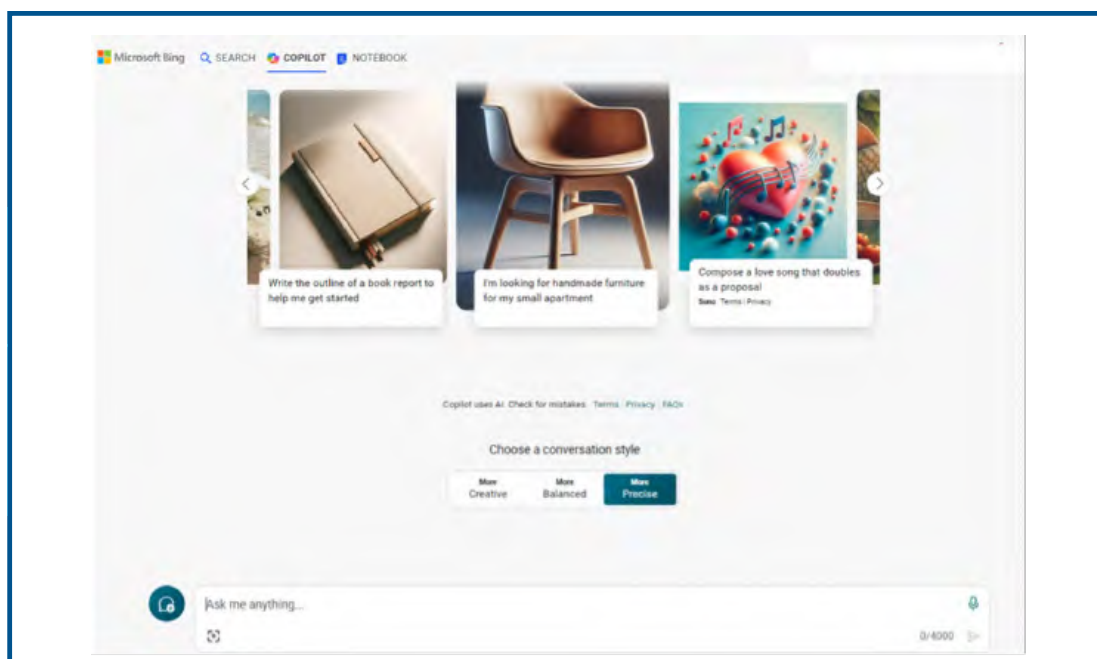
Microsoft Bing SEARCH COPILOT NOTEBOOK

Write the outline of a book report to help me get started

I'm looking for handmade furniture for my small apartment

Compose a love song that doubles as a proposal
Suno Terms | Privacy

Copilot uses AI. Check for mistakes. Terms Privacy FAQs

Choose a conversation style

More Creative

More Balanced

More Precise

Ask me anything...

0/4000